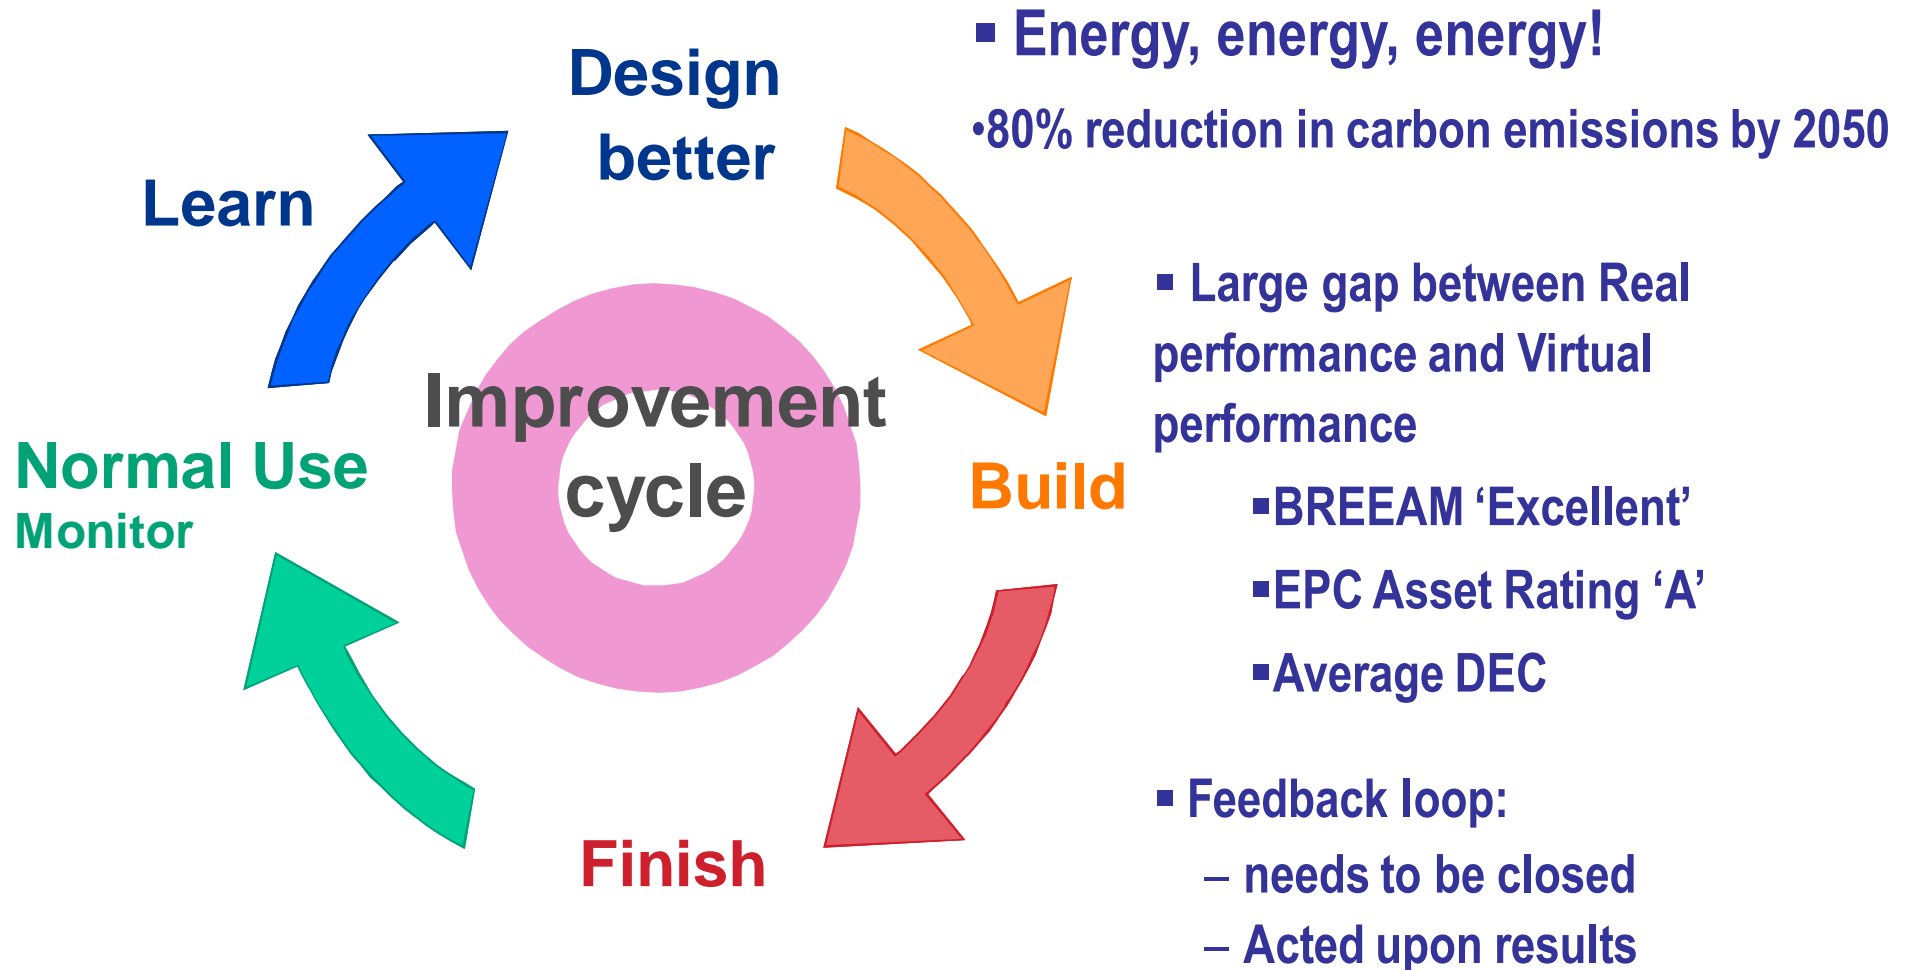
Design better

Build

Finish

Normal Use
Monitor

Learn

Improvement cycle

▪ Energy, energy, energy!

•80% reduction in carbon emissions by 2050

▪ Large gap between Real performance and Virtual performance

▪BREEAM ‘Excellent’

▪EPC Asset Rating ‘A’

▪Average DEC

▪ Feedback loop:

– needs to be closed

– Acted upon results